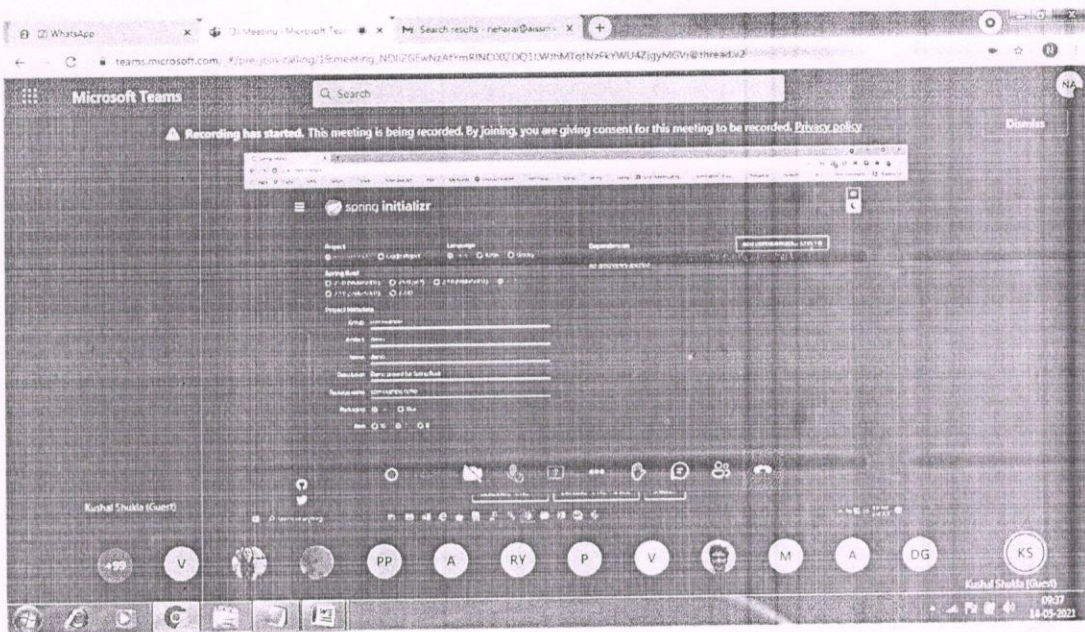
(2) WhatsApp ×
(3) Meeting | Microsoft Tea ×
Search results - neharai@aissm ×
+
teams.microsoft.com/_#/pre-join-calling/19:meeting_N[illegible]@thread.v2

Microsoft Teams
Search
NA

⚠ Recording has started. This meeting is being recorded. By joining, you are giving consent for this meeting to be recorded. Privacy policy
Dismiss

spring initializr
Project
Language
Dependencies
Spring Boot
Project Metadata
Group
Artifact
Name
Description
Package name
Packaging
Java

Kushal Shukla (Guest)

+99 V PP A RY P V M A DG KS
Kushal Shukla (Guest)

09:37
14-05-2021